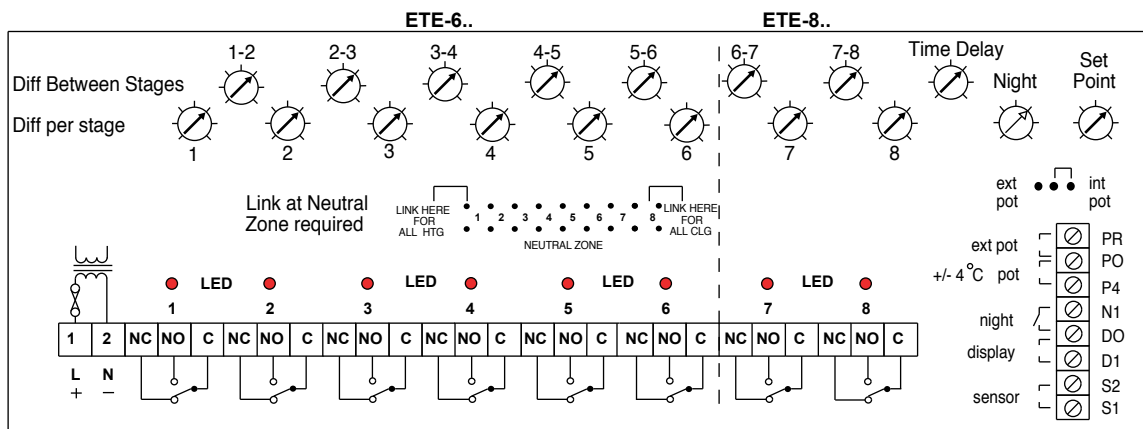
ETE-6..

ETE-8..

Diff Between Stages

Diff per stage

1-2 2-3 3-4 4-5 5-6 6-7 7-8 Time Delay Night Set Point

1 2 3 4 5 6 7 8

Link at Neutral Zone required

LINK HERE FOR ALL HTG

1 2 3 4 5 6 7 8

LINK HERE FOR ALL CLG

NEUTRAL ZONE

ext pot

int pot

ext pot

+/- 4°C pot

night

display

sensor

PR
PO
P4
N1
DO
D1
S2
S1

LED LED LED LED

1 2 3 4 5 6 7 8

| 1 | 2 | NC | NO | C | NC | NO | C | NC | NO | C | NC | NO | C | NC | NO | C | NC | NO | C | NC | NO | C | NC | NO | C |
|---|---|---|---|---|---|---|---|---|---|---|---|---|---|---|---|---|---|---|---|---|---|---|---|---|---|

L +

N −